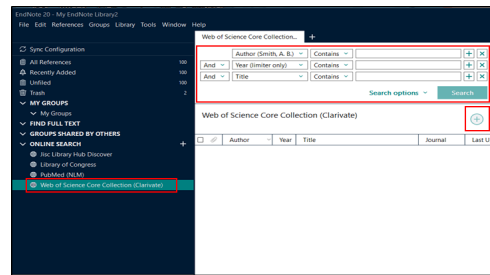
EndNote 20 - My EndNote Library2
File Edit References Groups Library Tools Window Help

Sync Configuration
All References 100
Recently Added 100
Unfiled 100
Trash 2
MY GROUPS
My Groups
FIND FULL TEXT
GROUPS SHARED BY OTHERS
ONLINE SEARCH +
Jisc Library Hub Discover
Library of Congress
PubMed (NLM)
Web of Science Core Collection (Clarivate)

Web of Science Core Collection... +

Author (Smith, A. B.) Contains + ×
And Year (limiter only) Contains + ×
And Title Contains + ×
Search options Search

Web of Science Core Collection (Clarivate)

| | Author | Year | Title | Journal | Last U |
|---|---|---|---|---|---|